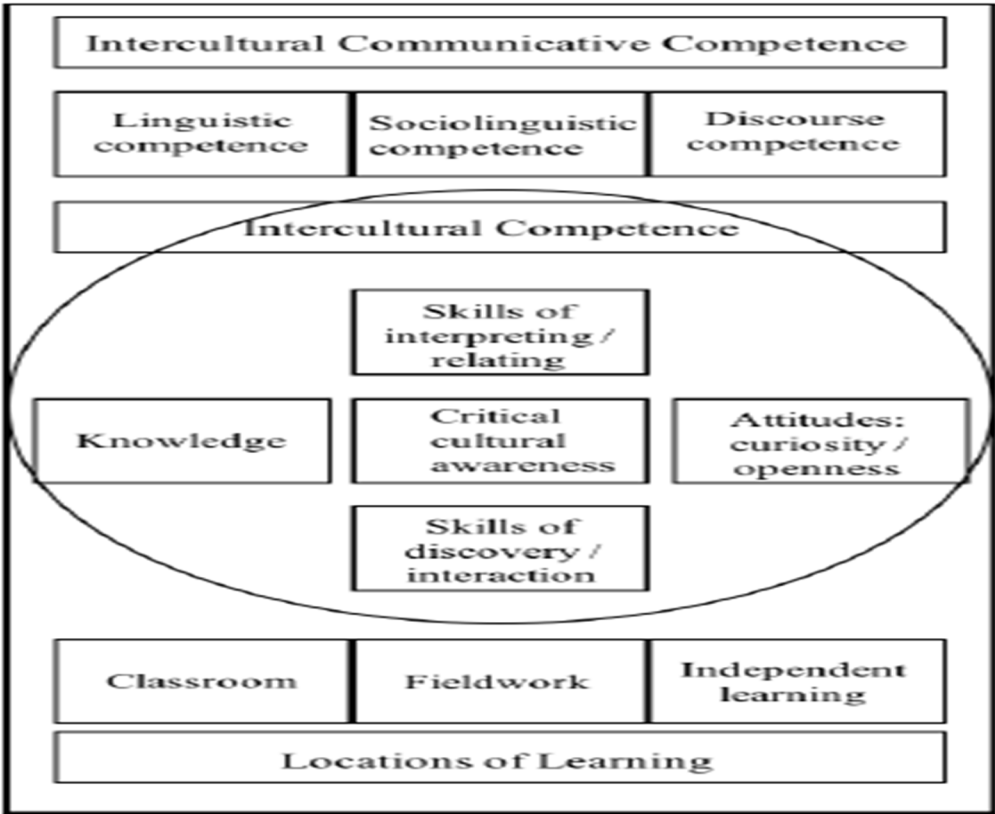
Intercultural Communicative Competence

Linguistic competence

Sociolinguistic competence

Discourse competence

Intercultural Competence

Skills of interpreting / relating

Knowledge

Critical cultural awareness

Attitudes: curiosity / openness

Skills of discovery / interaction

Classroom

Fieldwork

Independent learning

Locations of Learning